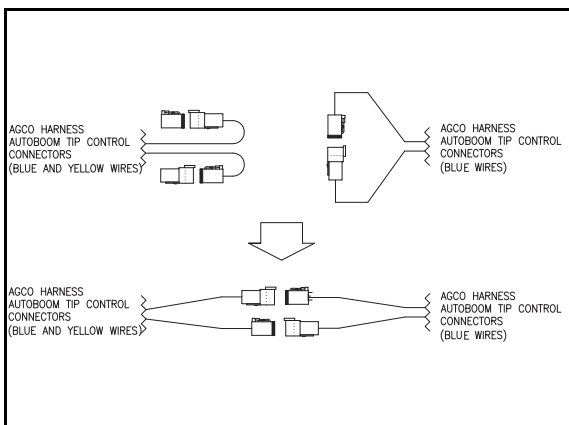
AGCO HARNESS
AUTOBOOM TIP CONTROL
CONNECTORS
(BLUE AND YELLOW WIRES)

AGCO HARNESS
AUTOBOOM TIP CONTROL
CONNECTORS
(BLUE WIRES)

AGCO HARNESS
AUTOBOOM TIP CONTROL
CONNECTORS
(BLUE AND YELLOW WIRES)

AGCO HARNESS
AUTOBOOM TIP CONTROL
CONNECTORS
(BLUE WIRES)